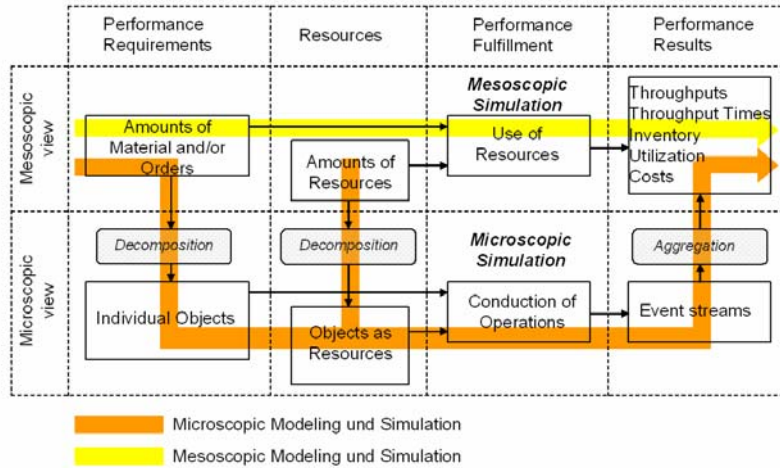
| | Performance Requirements | Resources | Performance Fulfillment | Performance Results |
|---|---|---|---|---|
| Mesoscopic view | Amounts of Material and/or Orders | Amounts of Resources | *Mesoscopic Simulation* Use of Resources | Throughputs Throughput Times Inventory Utilization Costs |
| | *Decomposition* | *Decomposition* | | *Aggregation* |
| Microscopic view | Individual Objects | Objects as Resources | *Microscopic Simulation* Conduction of Operations | Event streams |

Microscopic Modeling und Simulation

Mesoscopic Modeling und Simulation